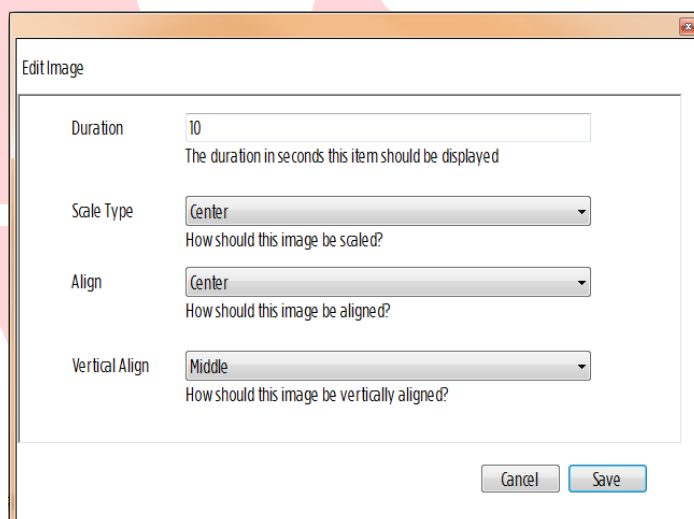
Edit Image

Duration
10
The duration in seconds this item should be displayed

Scale Type
Center
How should this image be scaled?

Align
Center
How should this image be aligned?

Vertical Align
Middle
How should this image be vertically aligned?

Cancel
Save